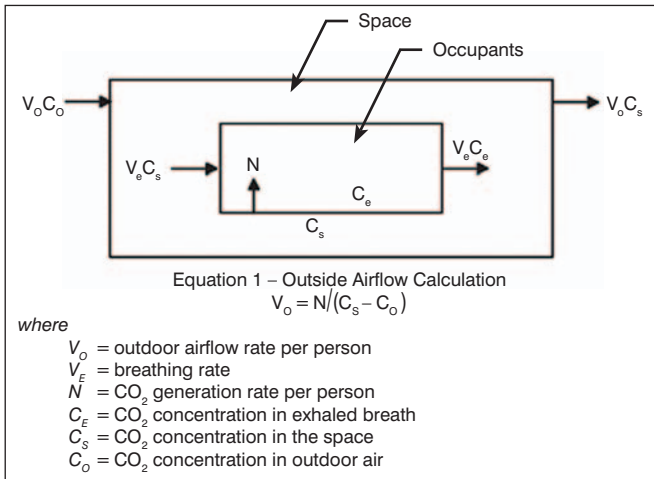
Space

Occupants

$V_O C_O$

$V_o C_s$

$V_e C_s$

N

$V_e C_e$

$C_e$

$C_s$

Equation 1 – Outside Airflow Calculation

$V_O = N/(C_S - C_O)$

*where*

$V_O$ = outdoor airflow rate per person

$V_E$ = breathing rate

$N$ = $CO_2$ generation rate per person

$C_E$ = $CO_2$ concentration in exhaled breath

$C_S$ = $CO_2$ concentration in the space

$C_O$ = $CO_2$ concentration in outdoor air